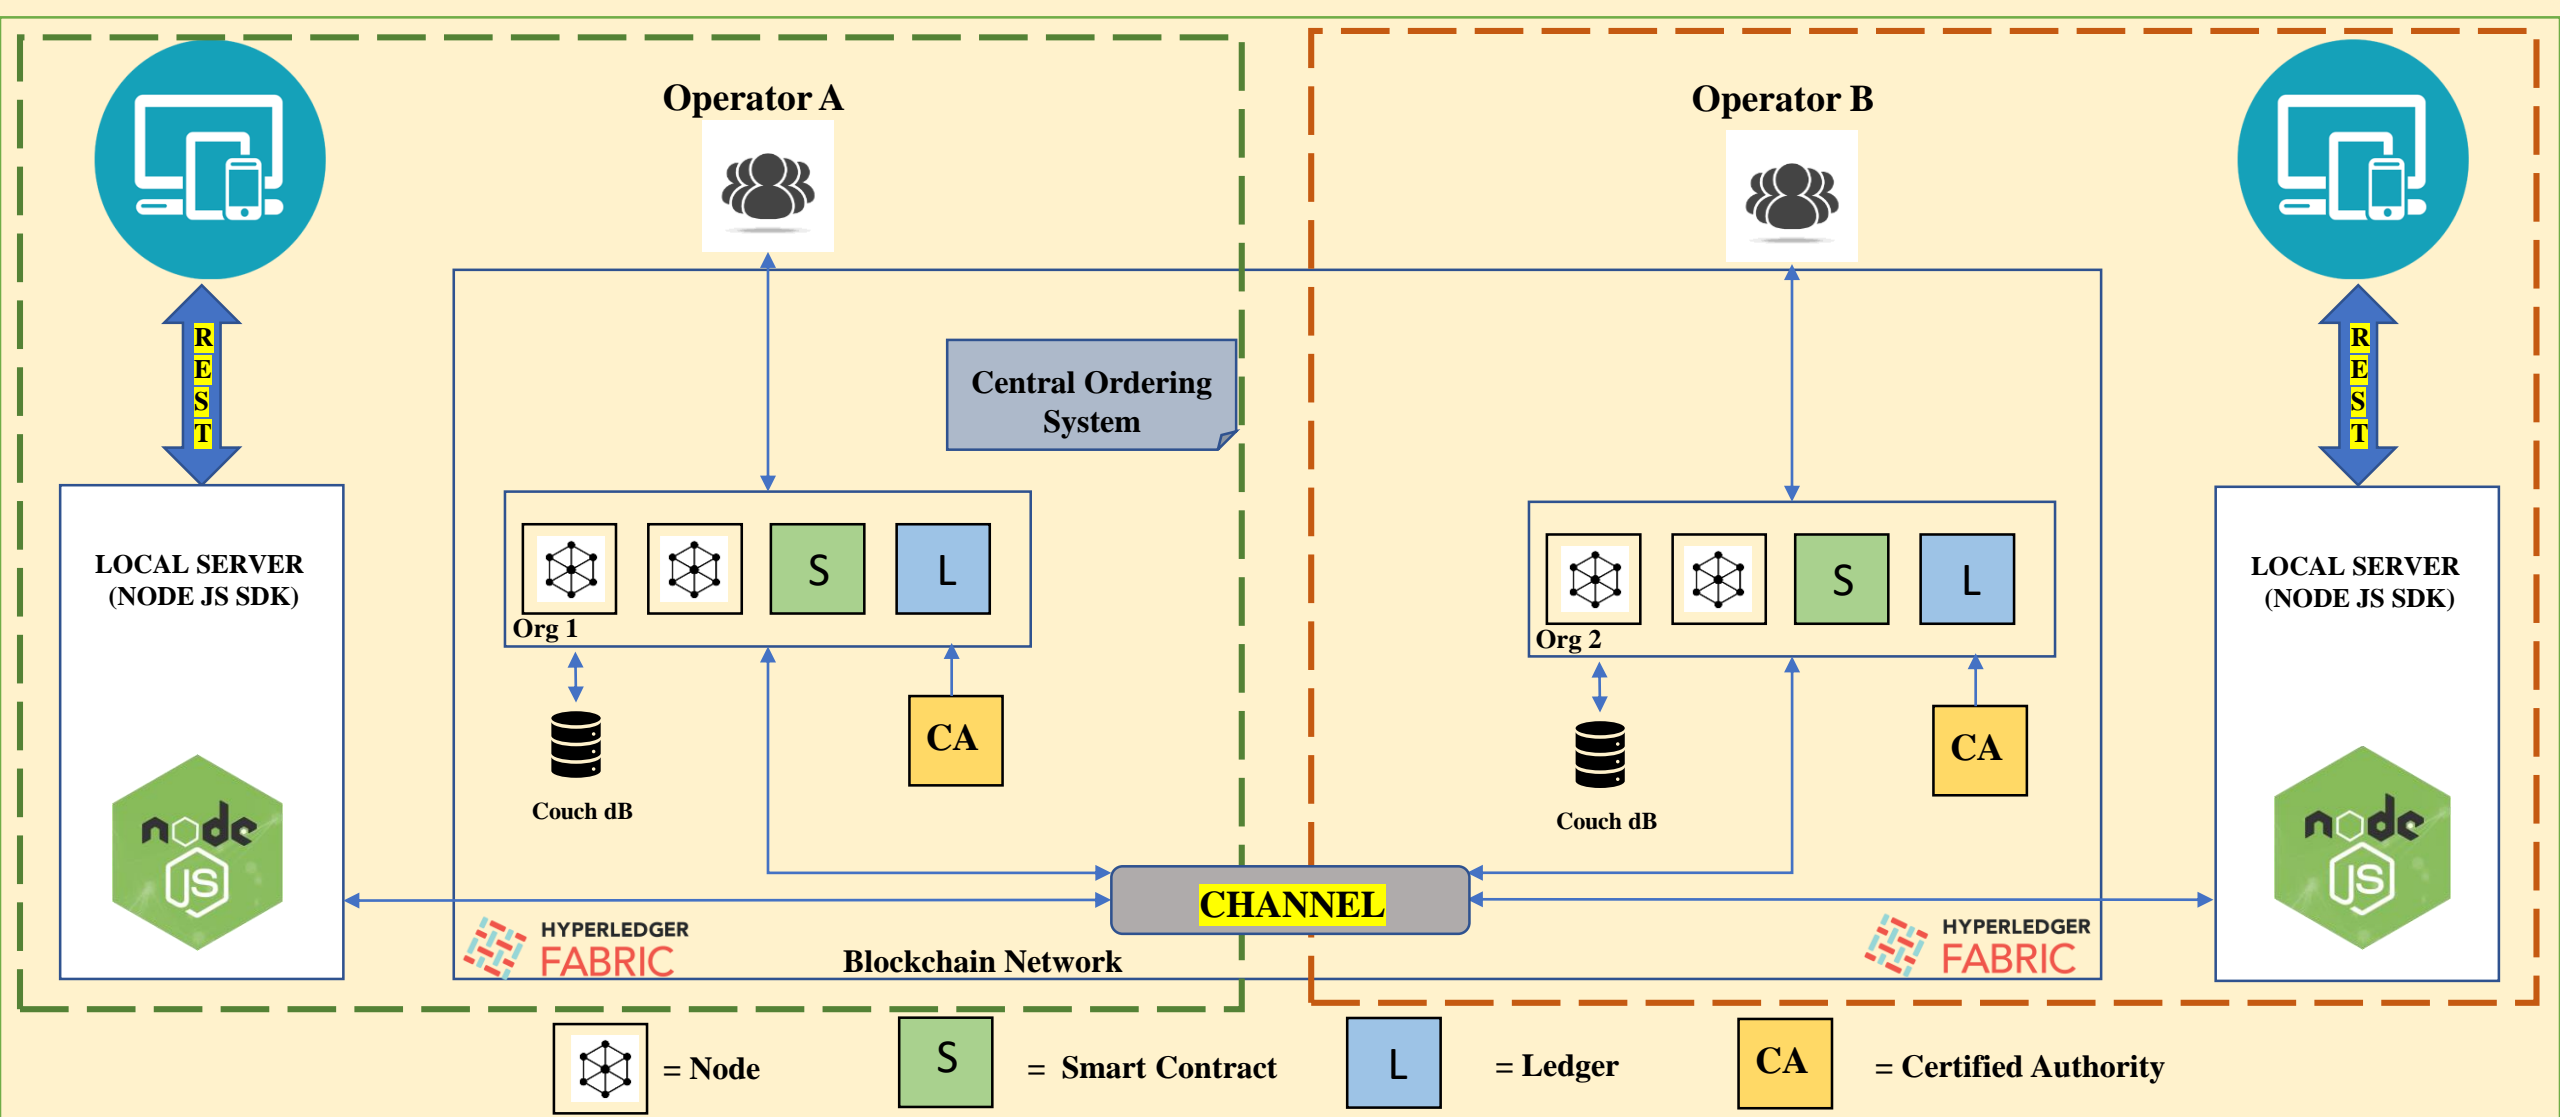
Operator A

Operator B

R
E
S
T

R
E
S
T

Central Ordering System

LOCAL SERVER
(NODE JS SDK)

S

L

Org 1

Couch dB

CA

S

L

Org 2

Couch dB

CA

LOCAL SERVER
(NODE JS SDK)

node
JS

node
JS

CHANNEL

HYPERLEDGER
FABRIC

Blockchain Network

HYPERLEDGER
FABRIC

= Node

S = Smart Contract

L = Ledger

CA = Certified Authority